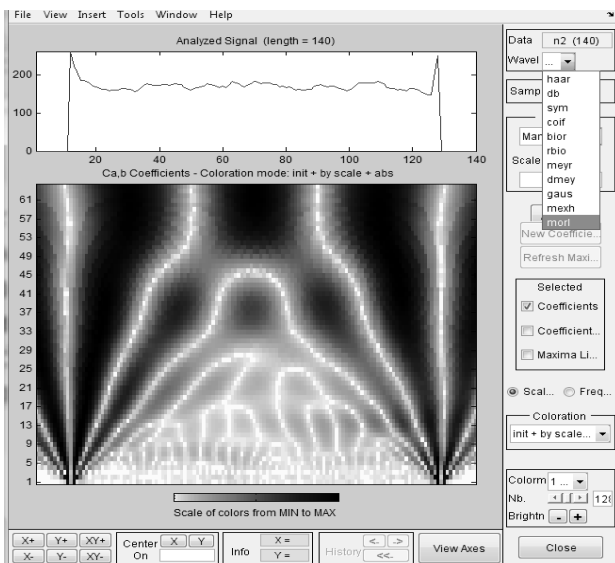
File View Insert Tools Window Help

Analyzed Signal (length = 140)

200
100
0
20 40 60 80 100 120 140

Ca,b Coefficients - Coloration mode: init + by scale + abs

61
57
53
49
45
41
37
33
29
25
21
17
13
9
5
1

Scale of colors from MIN to MAX

Data n2 (140)
Wavel ...
haar
db
sym
coif
bior
rbio
meyr
dmey
gaus
mexh
morl
Samp
Mar
Scale
New Coefficie...
Refresh Maxi...
Selected
Coefficients
Coefficient...
Maxima Li...
Scal... Freq...
Coloration
init + by scale...
Colorm 1 ...
Nb. 12
Brightn - +
Close

X+ Y+ XY+
X- Y- XY-
Center On X Y
Info X = Y =
History < > <<
View Axes